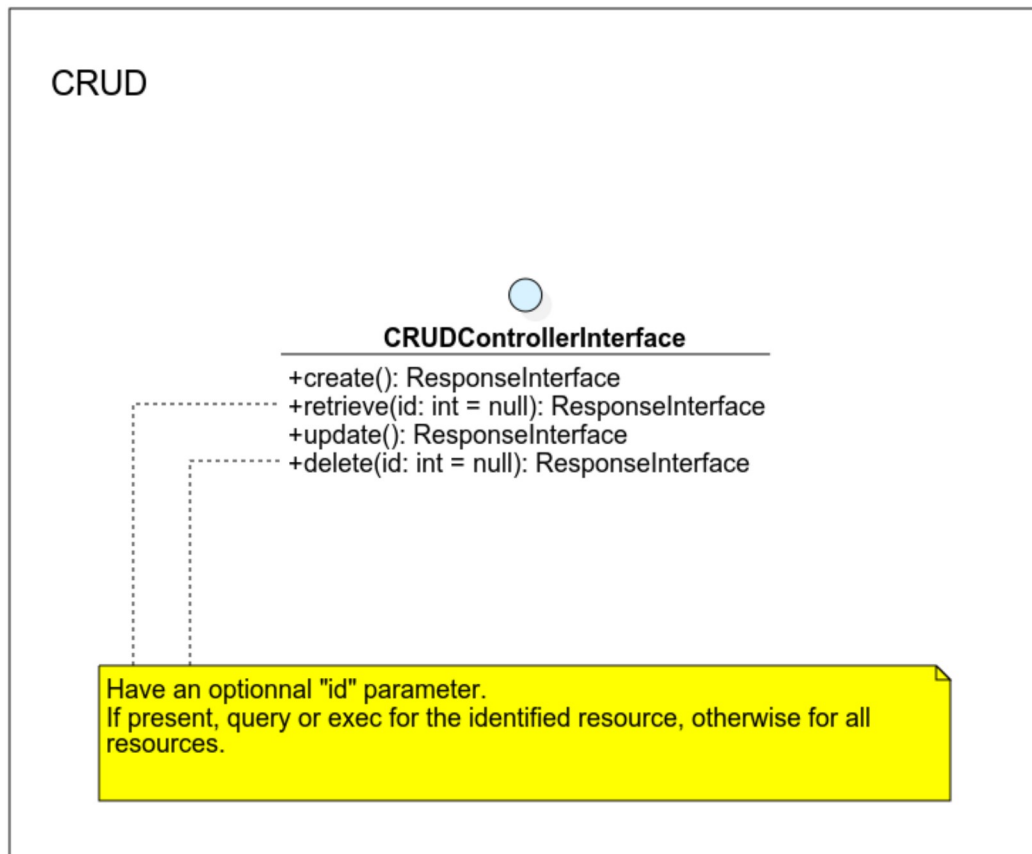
CRUD

CRUDControllerInterface

+create(): ResponseInterface
+retrieve(id: int = null): ResponseInterface
+update(): ResponseInterface
+delete(id: int = null): ResponseInterface

Have an optionnal "id" parameter.
If present, query or exec for the identified resource, otherwise for all resources.